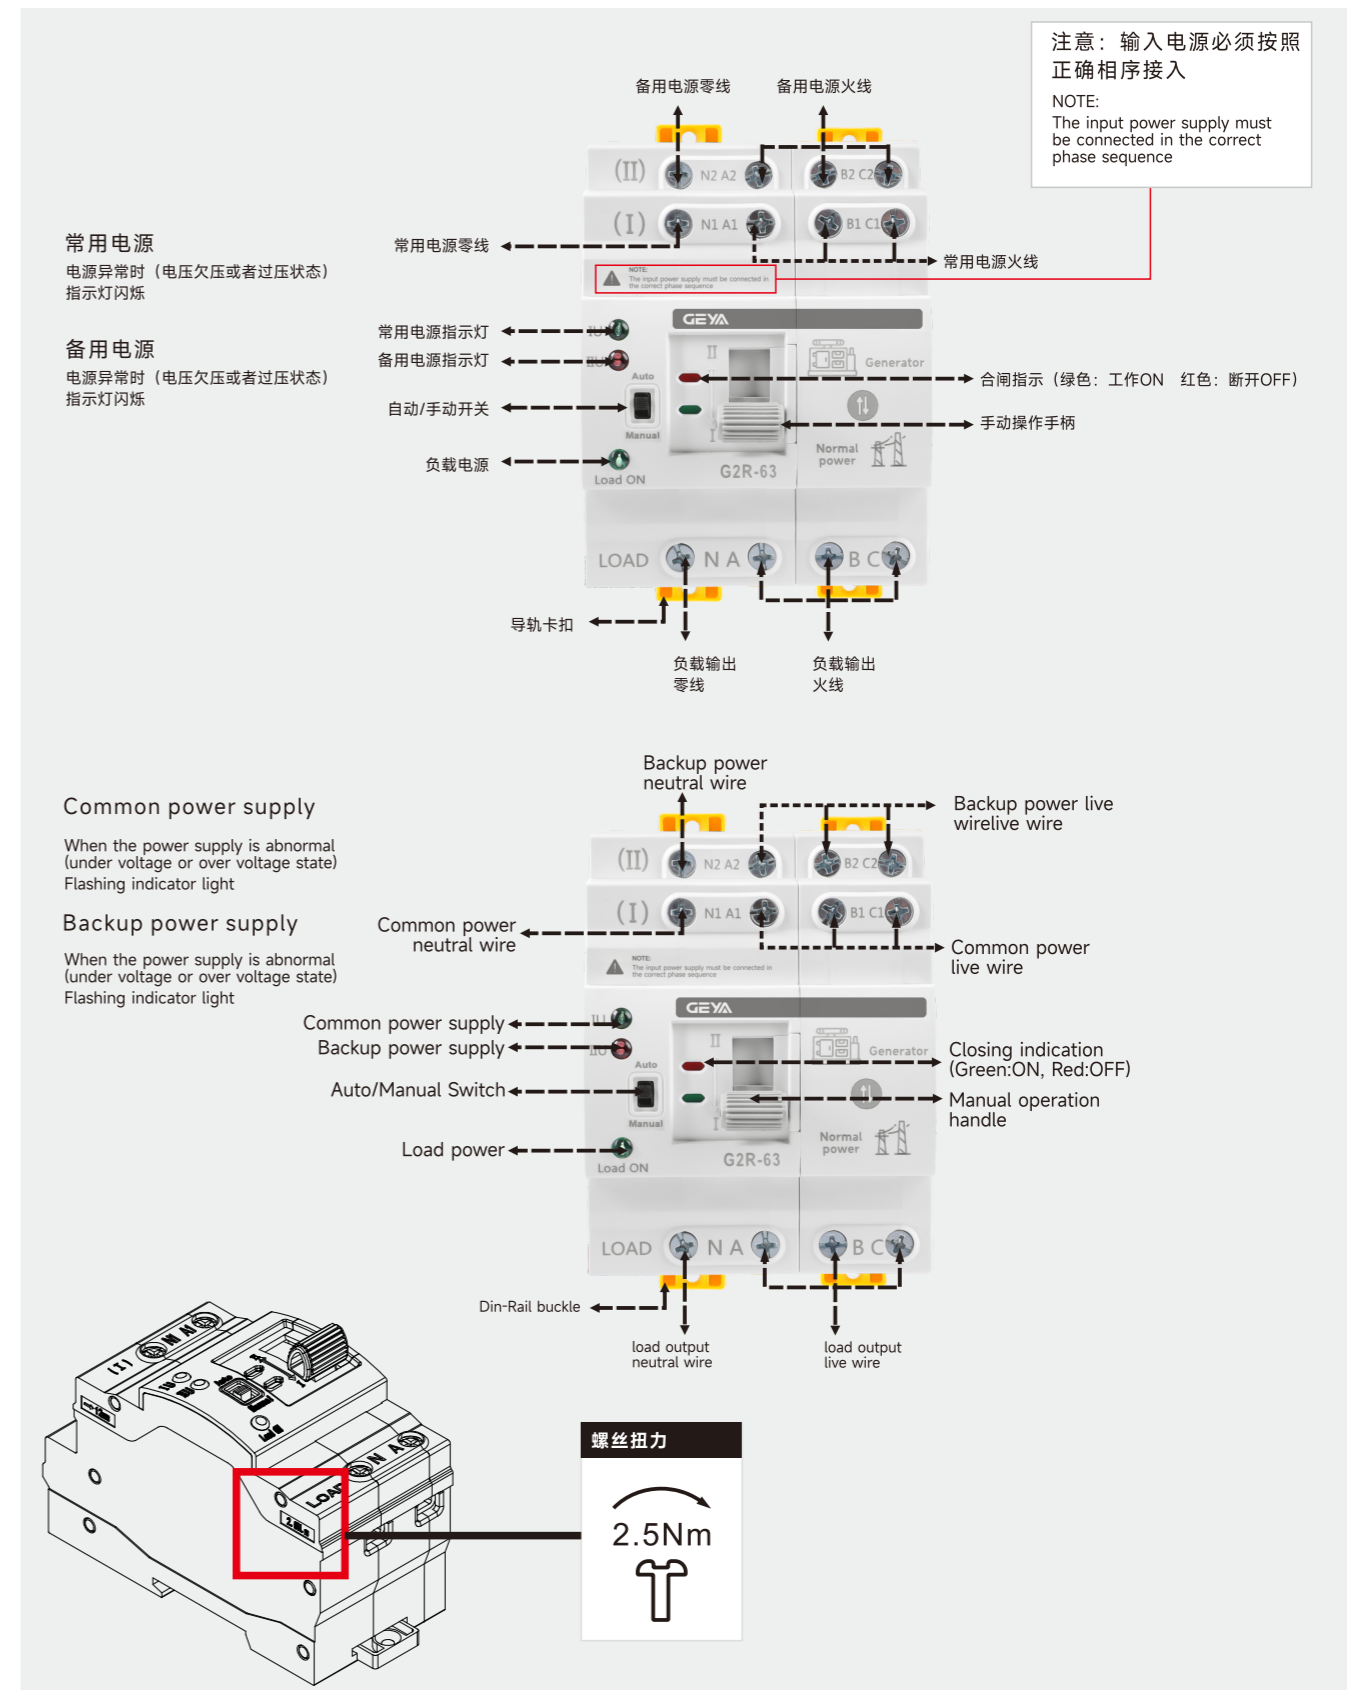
注意：输入电源必须按照正确相序接入

NOTE:
The input power supply must be connected in the correct phase sequence

备用电源零线

备用电源火线

常用电源
电源异常时（电压欠压或过压状态）
指示灯闪烁

备用电源
电源异常时（电压欠压或过压状态）
指示灯闪烁

(II) N2 A2 B2 C2
(I) N1 A1 B1 C1

常用电源零线

常用电源火线

NOTE: The input power supply must be connected in the correct phase sequence

GEYA

常用电源指示灯

备用电源指示灯

自动/手动开关

负载电源

Auto

Manual

Load ON

II

I

Generator

Normal power

G2R-63

合闸指示（绿色：工作ON 红色：断开OFF）

手动操作手柄

LOAD N A B C

导轨卡扣

负载输出
零线

负载输出
火线

Backup power neutral wire

Backup power live wirelive wire

Common power supply
When the power supply is abnormal (under voltage or over voltage state)
Flashing indicator light

Backup power supply
When the power supply is abnormal (under voltage or over voltage state)
Flashing indicator light

(II) N2 A2 B2 C2
(I) N1 A1 B1 C1

Common power neutral wire

Common power live wire

NOTE: The input power supply must be connected in the correct phase sequence

GEYA

Common power supply

Backup power supply

Auto/Manual Switch

Load power

Auto

Manual

Load ON

Generator

Normal power

G2R-63

Closing indication (Green:ON, Red:OFF)

Manual operation handle

LOAD N A B C

Din-Rail buckle

load output neutral wire

load output live wire

螺丝扭力

2.5Nm